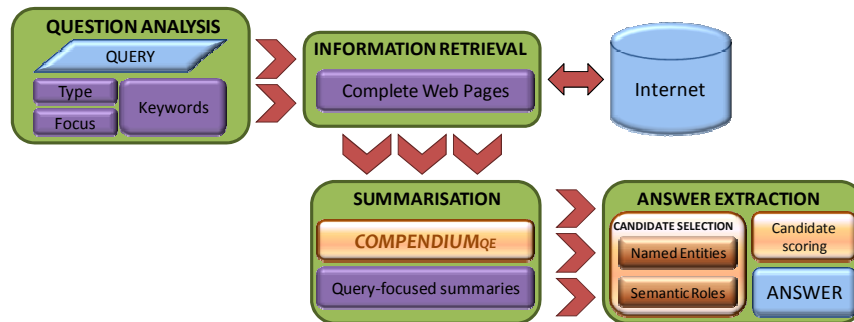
QUESTION ANALYSIS
QUERY
Type
Focus
Keywords

INFORMATION RETRIEVAL
Complete Web Pages

Internet

SUMMARISATION
COMPENDIUM$_{QE}$
Query-focused summaries

ANSWER EXTRACTION
CANDIDATE SELECTION
Named Entities
Semantic Roles
Candidate scoring
ANSWER